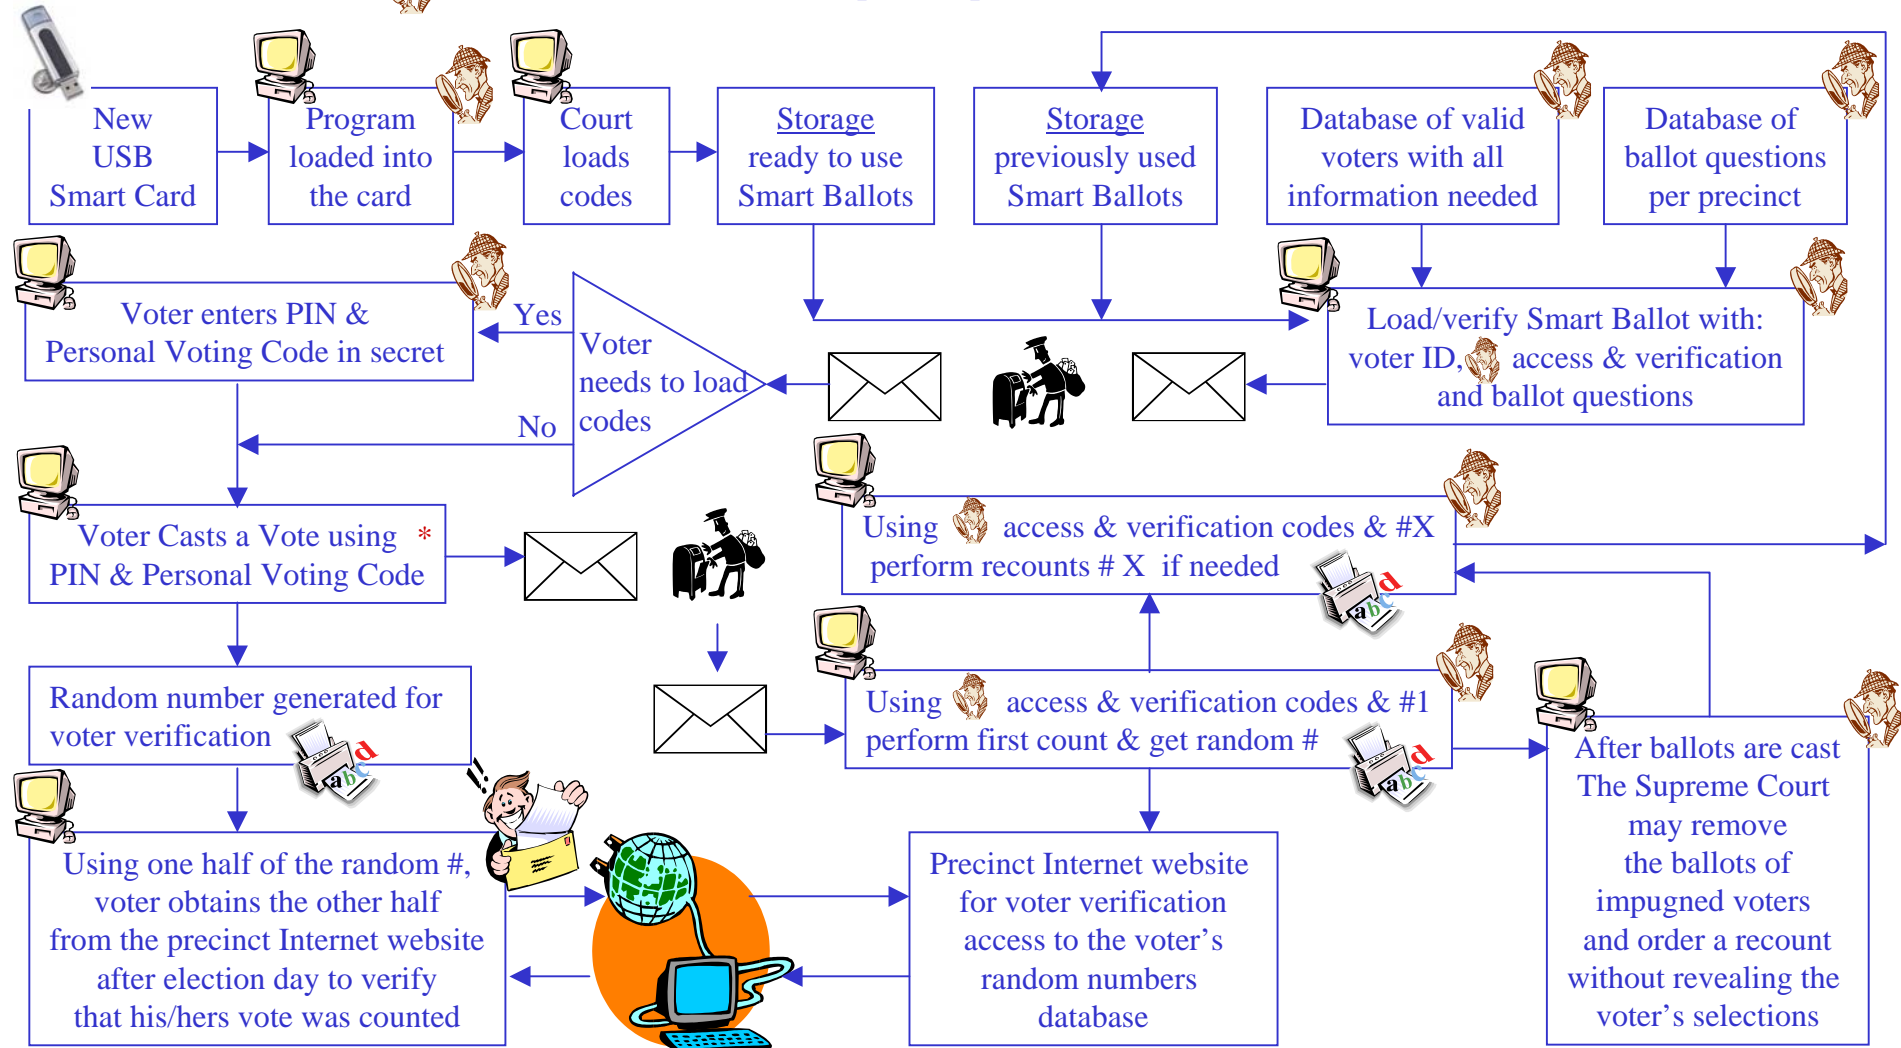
New USB Smart Card

Program loaded into the card

Court loads codes

Storage ready to use Smart Ballots

Storage previously used Smart Ballots

Database of valid voters with all information needed

Database of ballot questions per precinct

Voter enters PIN & Personal Voting Code in secret

Yes

Voter needs to load codes

No

Load/verify Smart Ballot with: voter ID, access & verification and ballot questions

Voter Casts a Vote using * PIN & Personal Voting Code

Using access & verification codes & #X perform recounts # X if needed

Random number generated for voter verification

Using access & verification codes & #1 perform first count & get random #

After ballots are cast The Supreme Court may remove the ballots of impugned voters and order a recount without revealing the voter's selections

Using one half of the random #, voter obtains the other half from the precinct Internet website after election day to verify that his/hers vote was counted

Precinct Internet website for voter verification access to the voter's random numbers database